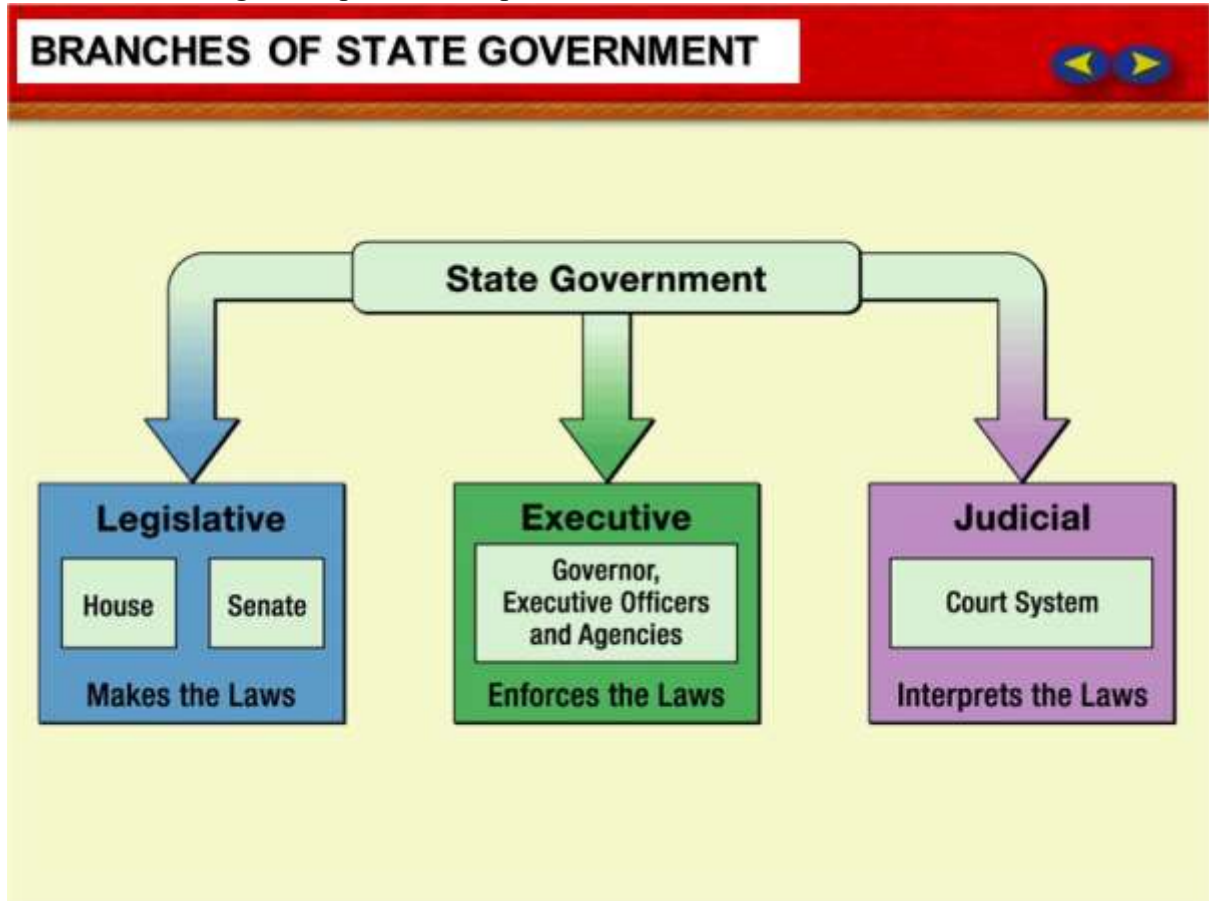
BRANCHES OF STATE GOVERNMENT

State Government

Legislative

House

Senate

Makes the Laws

Executive

Governor, Executive Officers and Agencies

Enforces the Laws

Judicial

Court System

Interprets the Laws